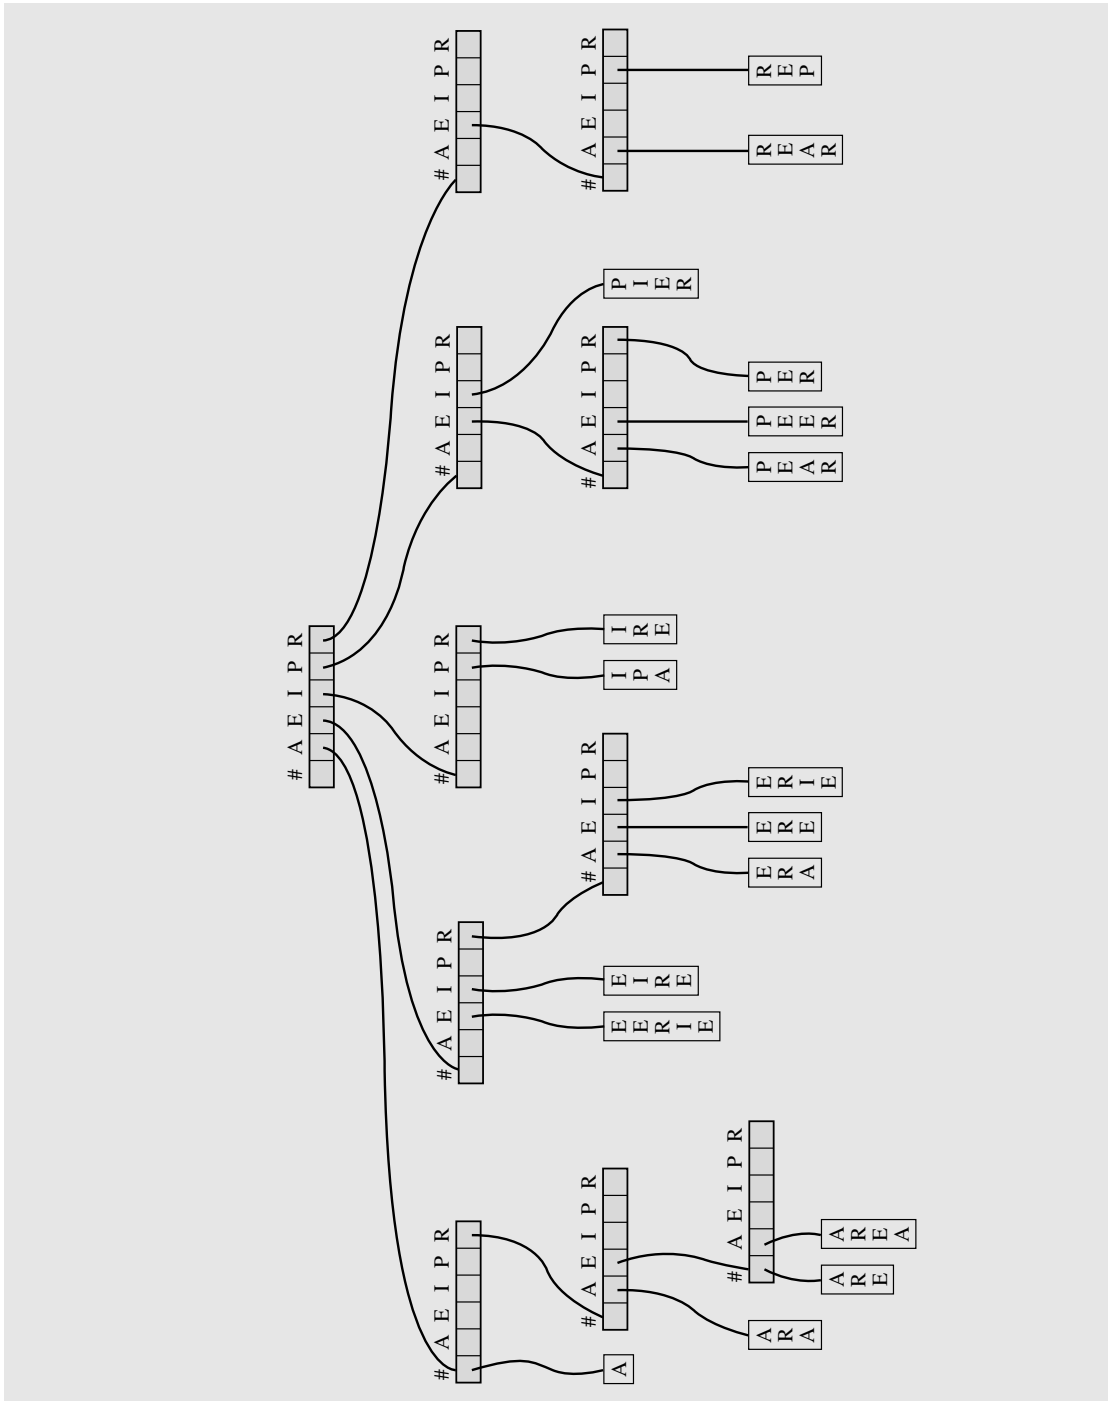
# A E I P R

# A E I P R

# A E I P R

# A E I P R

# A E I P R

# A E I P R

# A E I P R

# A E I P R

# A E I P R

# A E I P R

REP

REAR

PIER

PER

PEER

PEAR

IRE

IPA

ERIE

ERE

ERA

EIRE

EERIE

AREA

ARE

ARA

A